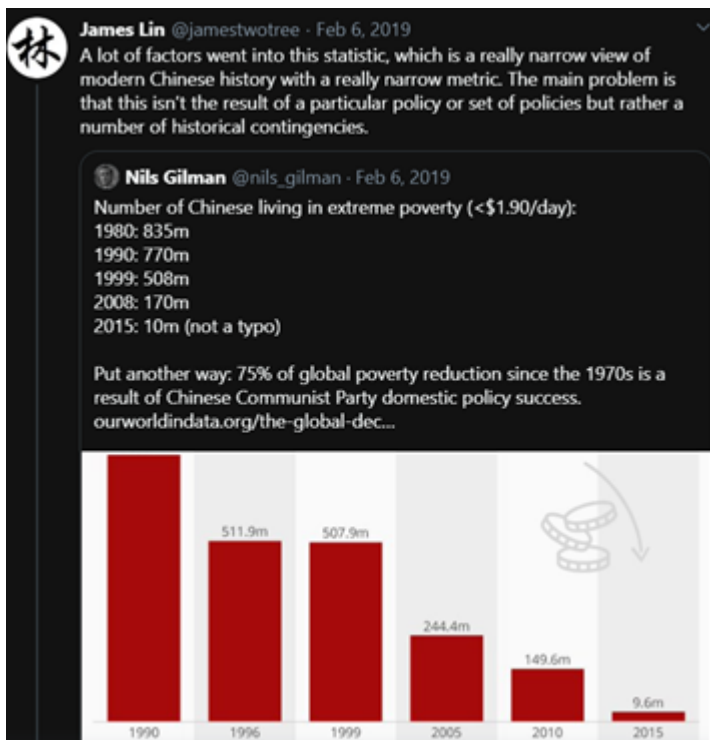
林

James Lin @jamestwotree · Feb 6, 2019
A lot of factors went into this statistic, which is a really narrow view of modern Chinese history with a really narrow metric. The main problem is that this isn't the result of a particular policy or set of policies but rather a number of historical contingencies.

Nils Gilman @nils_gilman · Feb 6, 2019
Number of Chinese living in extreme poverty (<$1.90/day):
1980: 835m
1990: 770m
1999: 508m
2008: 170m
2015: 10m (not a typo)

Put another way: 75% of global poverty reduction since the 1970s is a result of Chinese Communist Party domestic policy success.
ourworldindata.org/the-global-dec...

511.9m
507.9m
244.4m
149.6m
9.6m
1990
1996
1999
2005
2010
2015